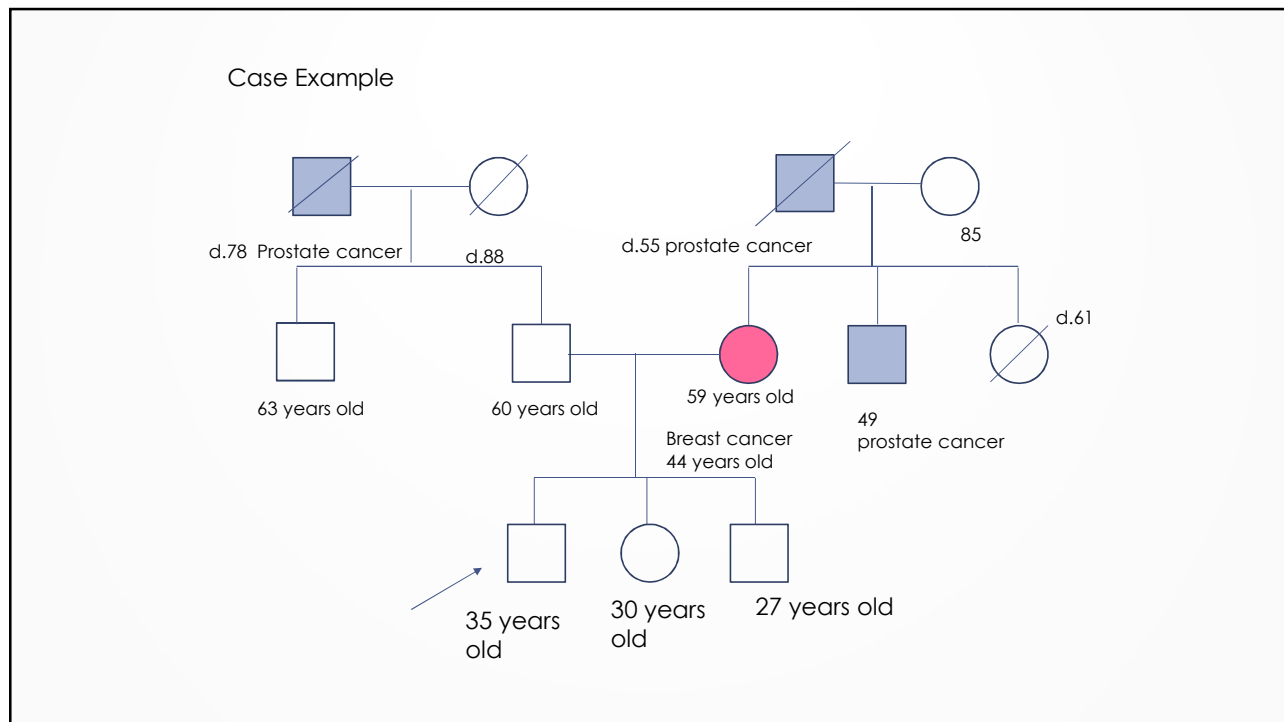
Case Example

d.78 Prostate cancer

d.88

d.55 prostate cancer

85

d.61

63 years old

60 years old

59 years old

Breast cancer
44 years old

49
prostate cancer

35 years old

30 years old

27 years old